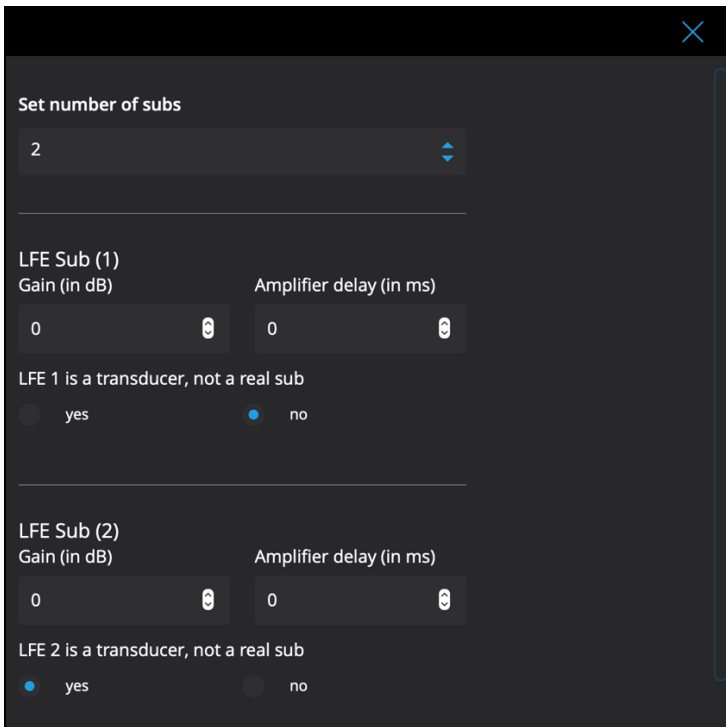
Set number of subs

2

LFE Sub (1)

Gain (in dB)

0

Amplifier delay (in ms)

0

LFE 1 is a transducer, not a real sub

yes

no

LFE Sub (2)

Gain (in dB)

0

Amplifier delay (in ms)

0

LFE 2 is a transducer, not a real sub

yes

no